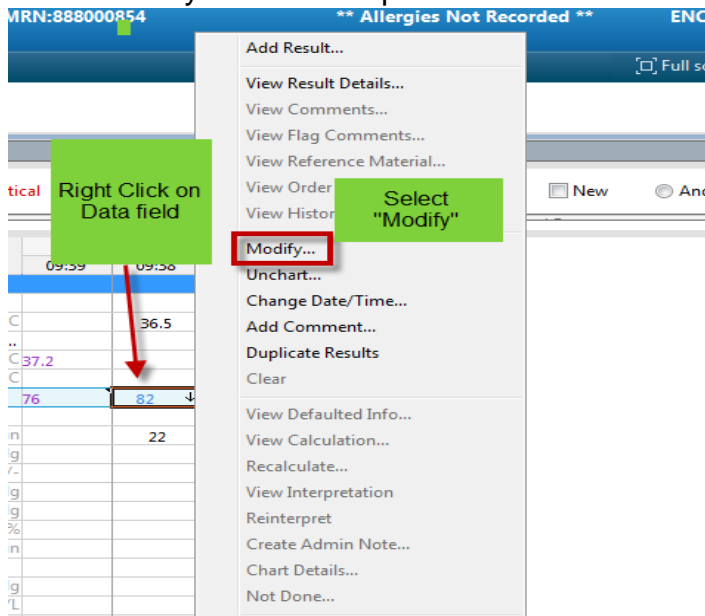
MRN:888000854 ** Allergies Not Recorded ** ENC

Full sc

tical

Right Click on Data field

Select "Modify"

New

And

09:39 09:38

C 36.5

C 37.2

C

76 82

n 22

Add Result...

View Result Details...

View Comments...

View Flag Comments...

View Reference Material...

View Order

View Histor

Modify...

Unchart...

Change Date/Time...

Add Comment...

Duplicate Results

Clear

View Defaulted Info...

View Calculation...

Recalculate...

View Interpretation

Reinterpret

Create Admin Note...

Chart Details...

Not Done...